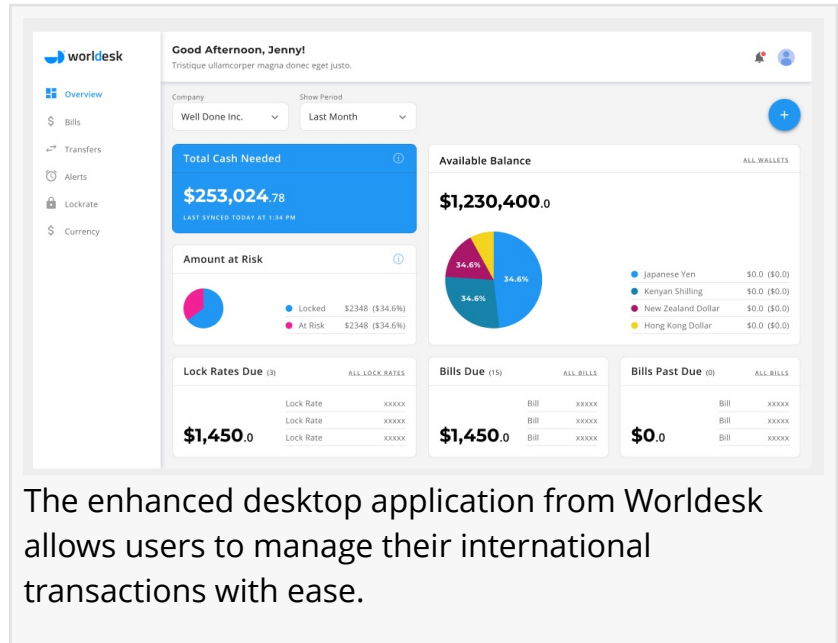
worldesk

Overview
Bills
Transfers
Alerts
Lockrate
Currency

Good Afternoon, Jenny!
Tristique ullamcorper magna donec eget justo.

Company
Well Done Inc.

Show Period
Last Month

+

Total Cash Needed
$253,024.78
LAST SYNCED TODAY AT 1:34 PM

Available Balance
ALL WALLETS
$1,230,400.0

34.6%
34.6%
34.6%

| | |
|---|---|
| Japanese Yen | \$0.0 (\$0.0) |
| Kenyan Shilling | \$0.0 (\$0.0) |
| New Zealand Dollar | \$0.0 (\$0.0) |
| Hong Kong Dollar | \$0.0 (\$0.0) |

Amount at Risk

| | |
|---|---|
| Locked | \$2348 (\$34.6%) |
| At Risk | \$2348 (\$34.6%) |

Lock Rates Due (3)
ALL LOCK RATES
$1,450.0

| | |
|---|---|
| Lock Rate | xxxxx |
| Lock Rate | xxxxx |
| Lock Rate | xxxxx |

Bills Due (15)
ALL BILLS
$1,450.0

| | |
|---|---|
| Bill | xxxxx |
| Bill | xxxxx |
| Bill | xxxxx |

Bills Past Due (0)
ALL BILLS
$0.0

| | |
|---|---|
| Bill | xxxxx |
| Bill | xxxxx |
| Bill | xxxxx |

The enhanced desktop application from Worldesk allows users to manage their international transactions with ease.